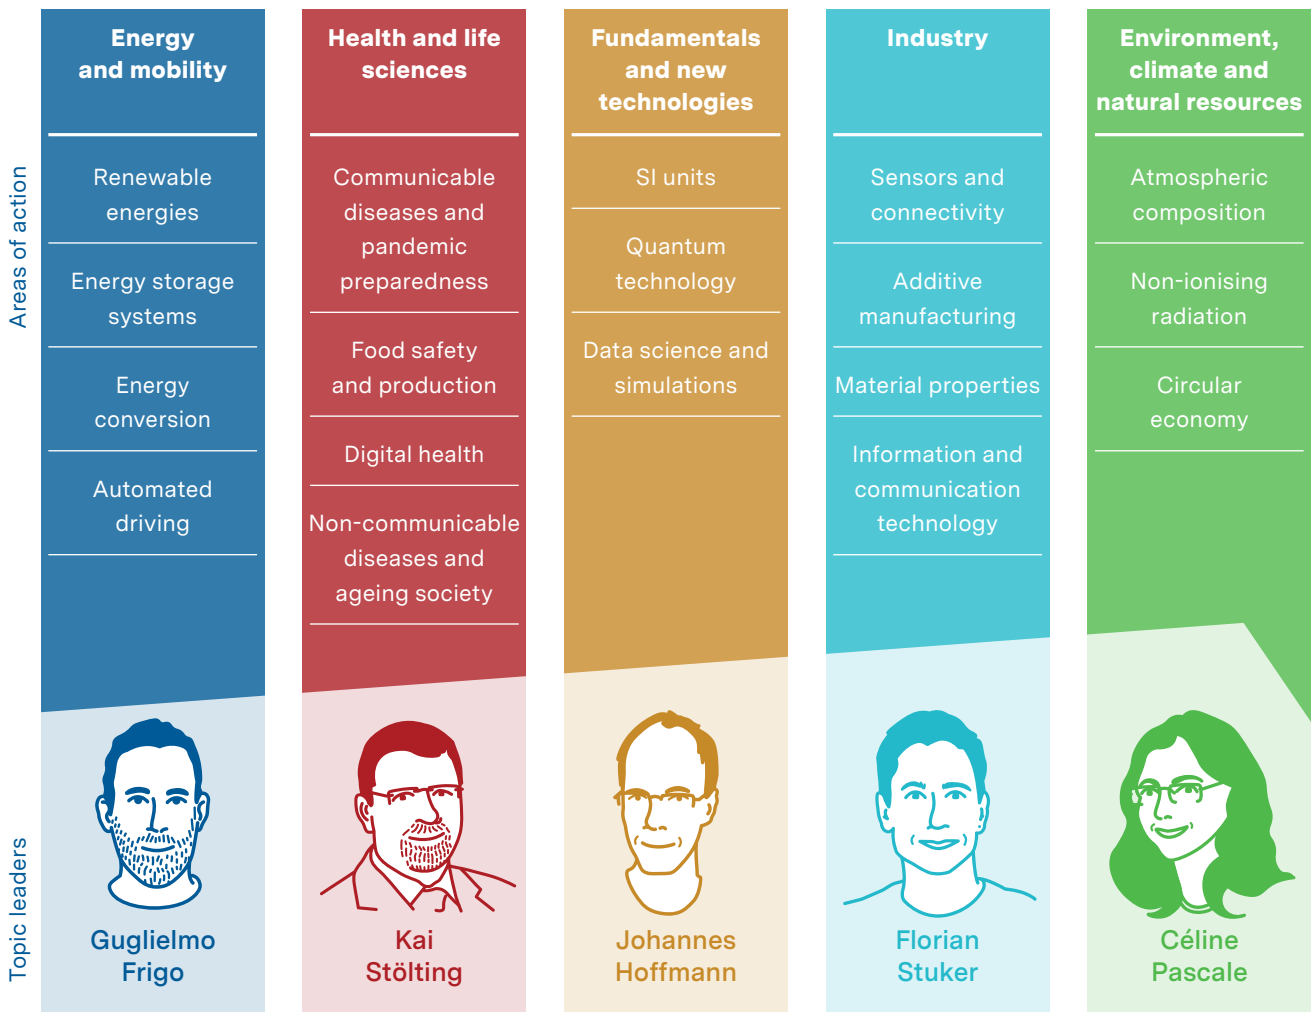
Areas of action

Energy and mobility

Renewable energies

Energy storage systems

Energy conversion

Automated driving

Health and life sciences

Communicable diseases and pandemic preparedness

Food safety and production

Digital health

Non-communicable diseases and ageing society

Fundamentals and new technologies

SI units

Quantum technology

Data science and simulations

Industry

Sensors and connectivity

Additive manufacturing

Material properties

Information and communication technology

Environment, climate and natural resources

Atmospheric composition

Non-ionising radiation

Circular economy

Topic leaders

Guglielmo Frigo

Kai Stölting

Johannes Hoffmann

Florian Stuker

Céline Pascale